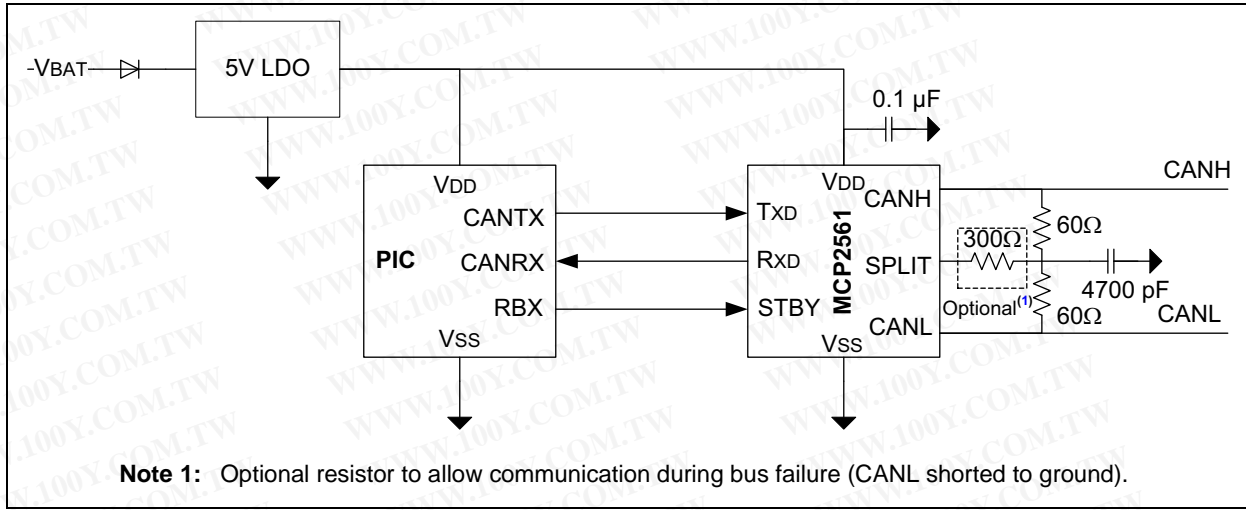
-VBAT

5V LDO

0.1 µF

VDD

CANTX

PIC

CANRX

RBX

VSS

TXD

RXD

STBY

VDD

CANH

MCP2561

SPLIT

CANL

VSS

CANH

300Ω

60Ω

Optional$^{(1)}$

60Ω

4700 pF

CANL

WWW.100Y.COM.TW

**Note 1:** Optional resistor to allow communication during bus failure (CANL shorted to ground).